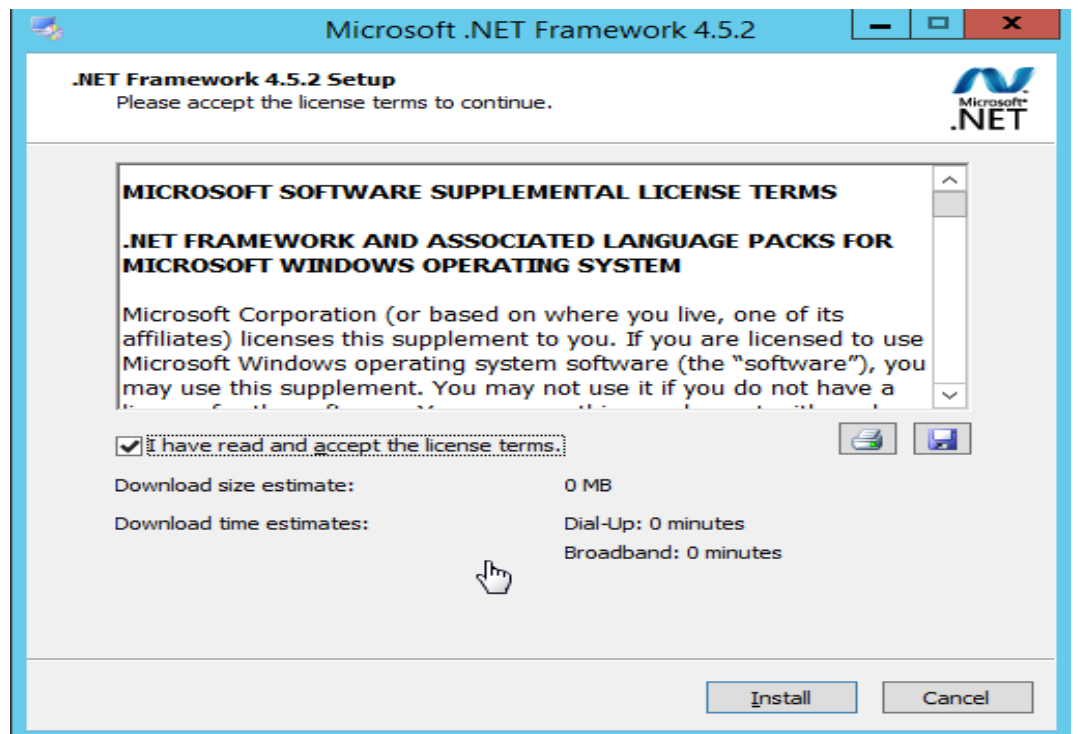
Microsoft .NET Framework 4.5.2

.NET Framework 4.5.2 Setup
Please accept the license terms to continue.

Microsoft .NET

MICROSOFT SOFTWARE SUPPLEMENTAL LICENSE TERMS

.NET FRAMEWORK AND ASSOCIATED LANGUAGE PACKS FOR MICROSOFT WINDOWS OPERATING SYSTEM

Microsoft Corporation (or based on where you live, one of its affiliates) licenses this supplement to you. If you are licensed to use Microsoft Windows operating system software (the "software"), you may use this supplement. You may not use it if you do not have a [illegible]

I have read and accept the license terms.

Download size estimate: 0 MB

Download time estimates: Dial-Up: 0 minutes
Broadband: 0 minutes

Install
Cancel